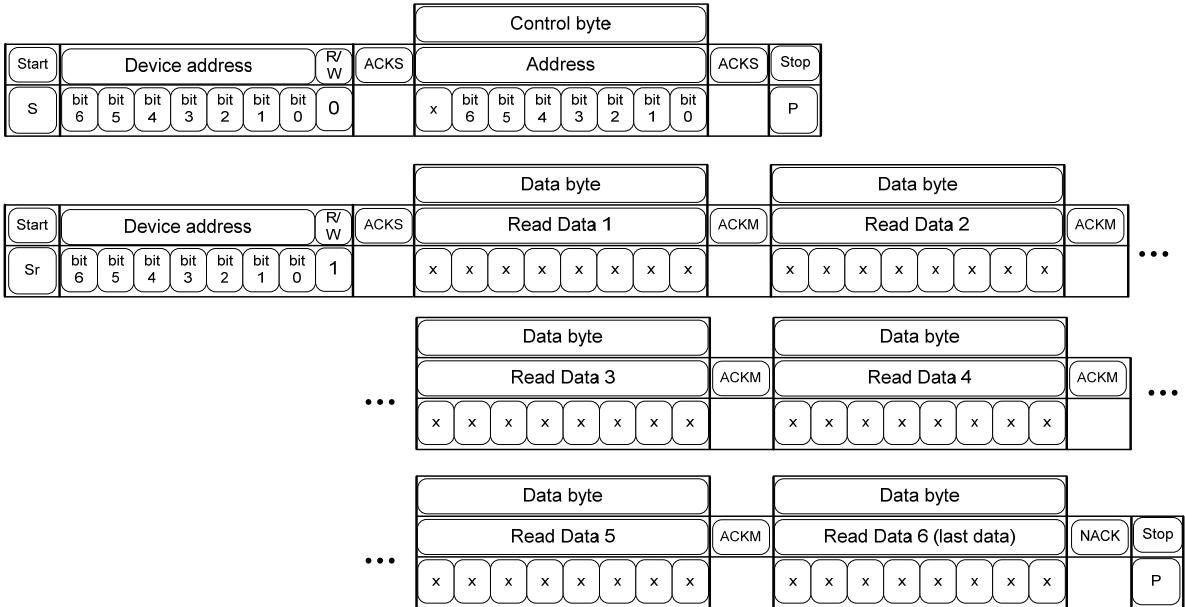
| | | | | Control byte | | |
|---|---|---|---|---|---|---|
| Start | Device address | R/W | ACKS | Address | ACKS | Stop |
| S | bit 6, bit 5, bit 4, bit 3, bit 2, bit 1, bit 0 | 0 | | x, bit 6, bit 5, bit 4, bit 3, bit 2, bit 1, bit 0 | | P |

| | | | | Data byte | | Data byte | | |
|---|---|---|---|---|---|---|---|---|
| Start | Device address | R/W | ACKS | Read Data 1 | ACKM | Read Data 2 | ACKM | |
| Sr | bit 6, bit 5, bit 4, bit 3, bit 2, bit 1, bit 0 | 1 | | x x x x x x x x | | x x x x x x x x | | ••• |

| | Data byte | | Data byte | | |
|---|---|---|---|---|---|
| | Read Data 3 | ACKM | Read Data 4 | ACKM | |
| ••• | x x x x x x x x | | x x x x x x x x | | ••• |

| | Data byte | | Data byte | | |
|---|---|---|---|---|---|
| | Read Data 5 | ACKM | Read Data 6 (last data) | NACK | Stop |
| ••• | x x x x x x x x | | x x x x x x x x | | P |